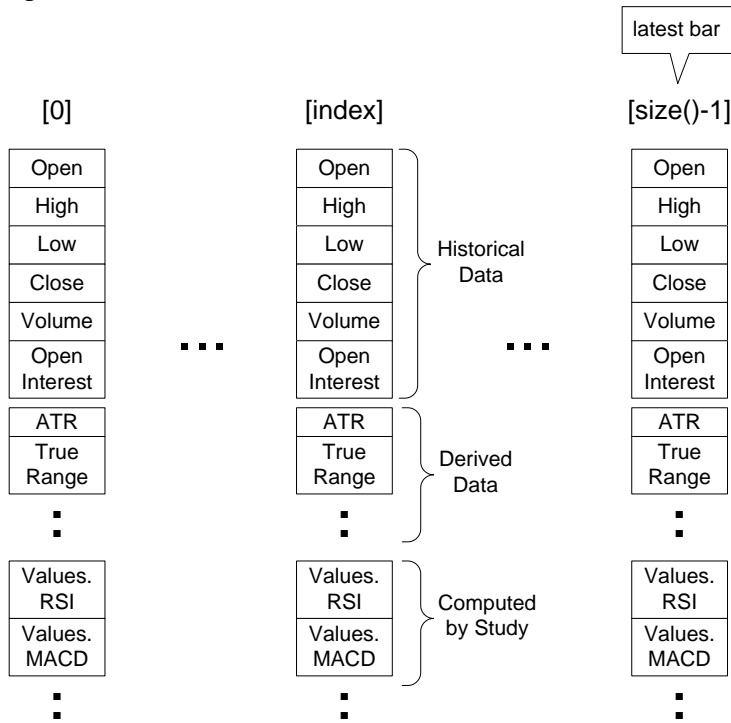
latest bar

[0]

Open
High
Low
Close
Volume
Open Interest
ATR
True Range
Values. RSI
Values. MACD

...

[index]

Open
High
Low
Close
Volume
Open Interest
ATR
True Range
Values. RSI
Values. MACD

Historical Data

Derived Data

Computed by Study

...

[size()-1]

Open
High
Low
Close
Volume
Open Interest
ATR
True Range
Values. RSI
Values. MACD